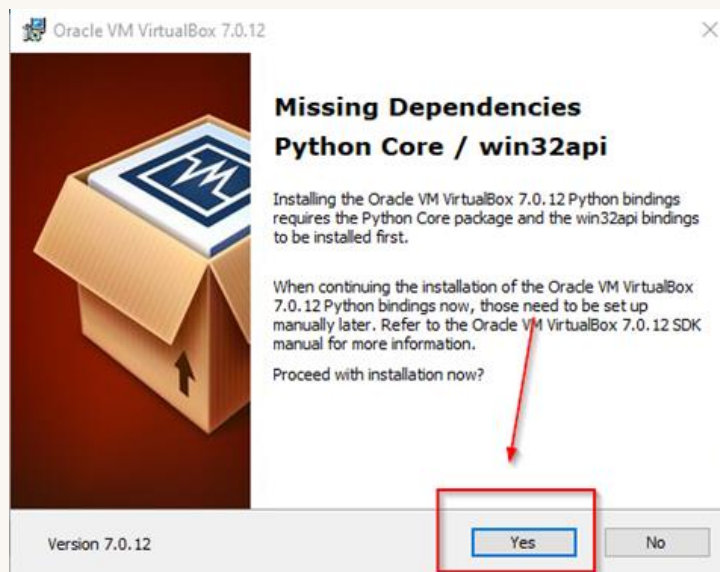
Oracle VM VirtualBox 7.0.12

Missing Dependencies Python Core / win32api

Installing the Oracle VM VirtualBox 7.0.12 Python bindings requires the Python Core package and the win32api bindings to be installed first.

When continuing the installation of the Oracle VM VirtualBox 7.0.12 Python bindings now, those need to be set up manually later. Refer to the Oracle VM VirtualBox 7.0.12 SDK manual for more information.

Proceed with installation now?

Version 7.0.12

Yes

No